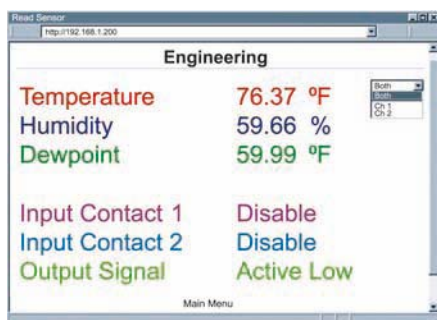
Read Sensor

http://192.168.1.200

Engineering

Both
Both
Ch 1
Ch 2

Temperature 76.37 ºF
Humidity 59.66 %
Dewpoint 59.99 ºF

Input Contact 1 Disable
Input Contact 2 Disable
Output Signal Active Low

Main Menu